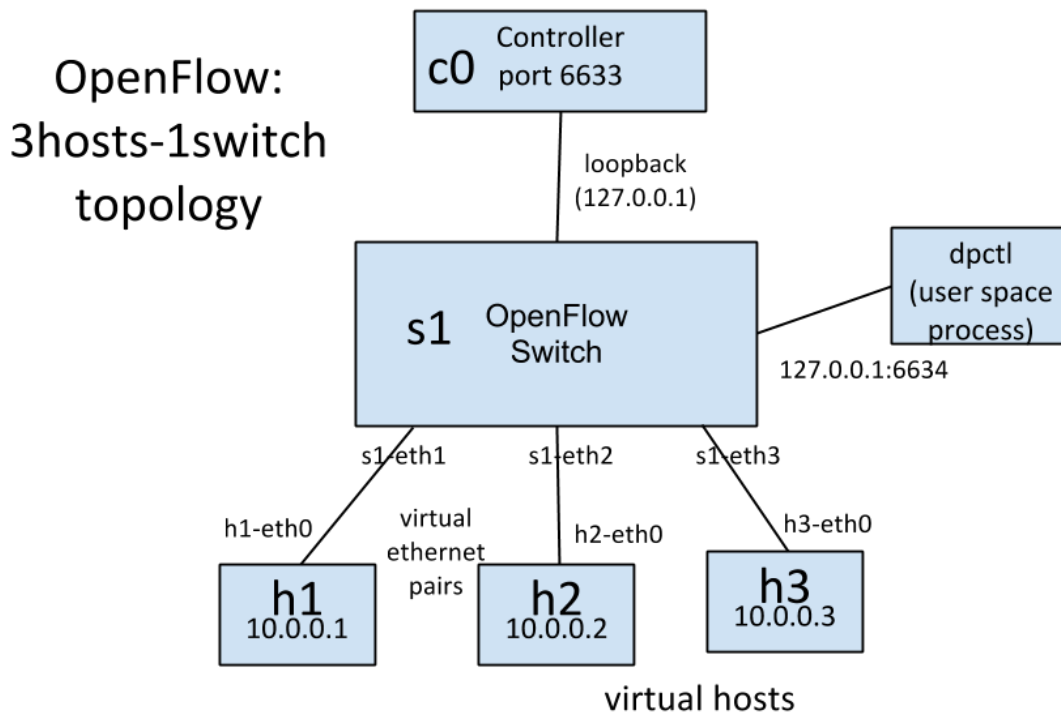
OpenFlow:
3hosts-1switch
topology

c0 Controller
port 6633

loopback
(127.0.0.1)

s1 OpenFlow
Switch

dpctl
(user space
process)

127.0.0.1:6634

s1-eth1

s1-eth2

s1-eth3

h1-eth0

virtual
ethernet
pairs

h2-eth0

h3-eth0

h1
10.0.0.1

h2
10.0.0.2

h3
10.0.0.3

virtual hosts